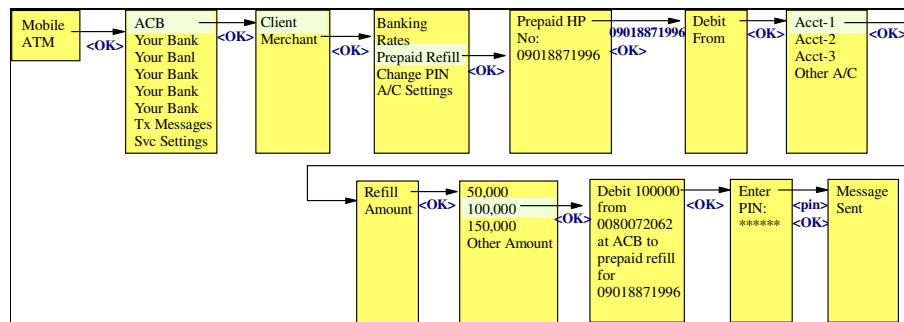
Mobile ATM

<OK>

ACB
Your Bank
Your Banl
Your Bank
Your Bank
Your Bank
Tx Messages
Svc Settings

<OK>

Client
Merchant

<OK>

Banking
Rates
Prepaid Refill
Change PIN
A/C Settings

<OK>

Prepaid HP
No:
09018871996

09018871996
<OK>

Debit
From

<OK>

Acct-1
Acct-2
Acct-3
Other A/C

<OK

Refill
Amount

<OK>

50,000
100,000
150,000
Other Amount

<OK>

Debit 100000
from
0080072062
at ACB to
prepaid refill
for
09018871996

<OK>

Enter
PIN:
******

<pin>
<OK>

Message
Sent